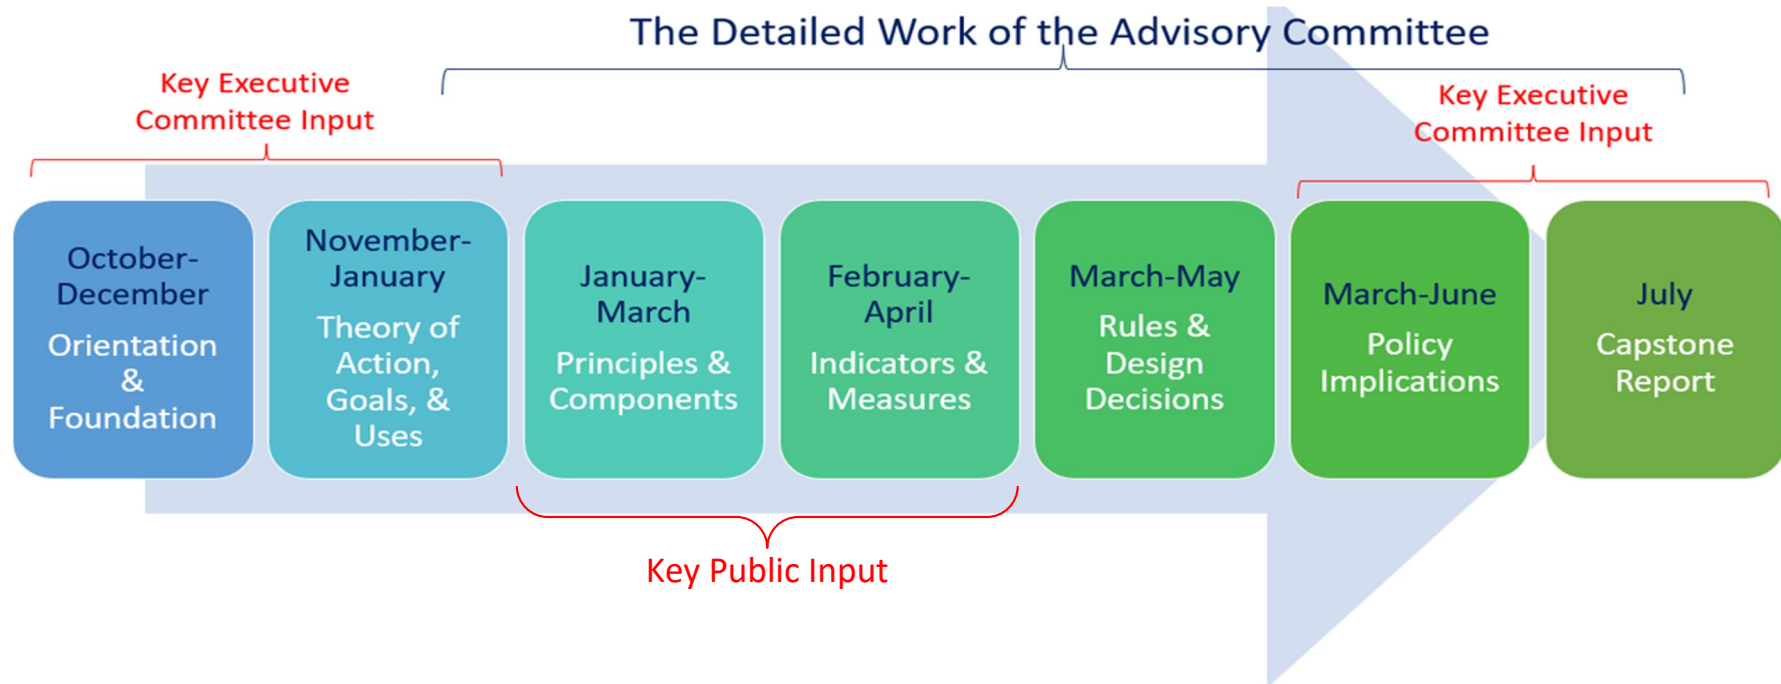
The Detailed Work of the Advisory Committee

Key Executive Committee Input

Key Executive Committee Input

October-December
Orientation & Foundation

November-January
Theory of Action, Goals, & Uses

January-March
Principles & Components

February-April
Indicators & Measures

March-May
Rules & Design Decisions

March-June
Policy Implications

July
Capstone Report

Key Public Input